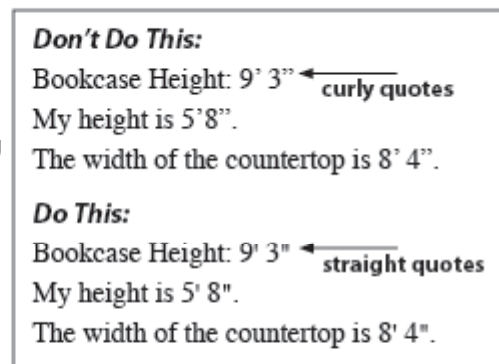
Don’t Do This:
Bookcase Height: 9’ 3” curly quotes
My height is 5’8”.
The width of the countertop is 8’ 4”.

Do This:
Bookcase Height: 9' 3" straight quotes
My height is 5' 8".
The width of the countertop is 8' 4".